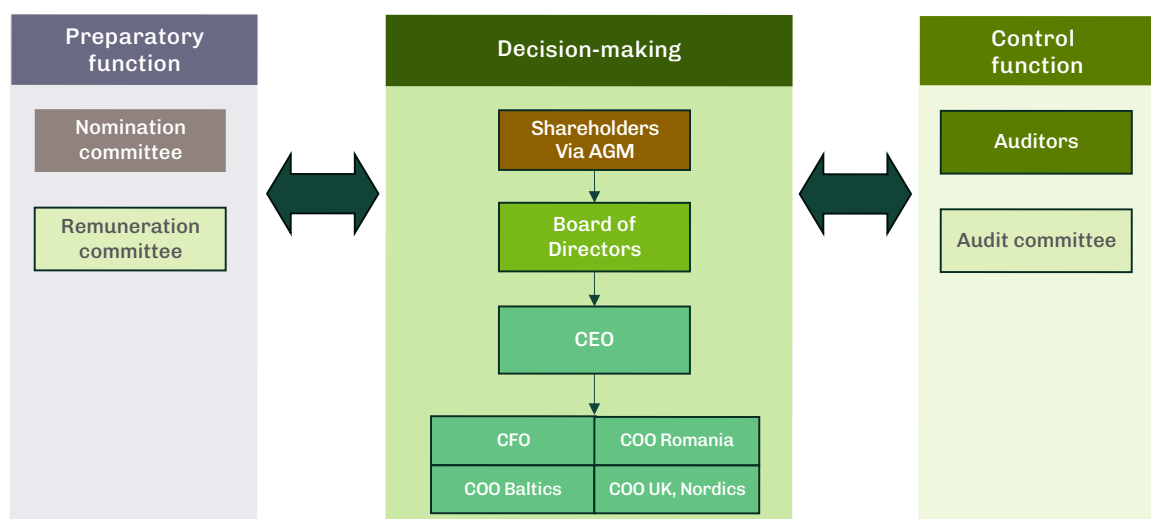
Preparatory function

Nomination committee

Remuneration committee

Decision-making

Shareholders Via AGM

Board of Directors

CEO

| CFO | COO Romania |
|---|---|
| COO Baltics | COO UK, Nordics |

Control function

Auditors

Audit committee